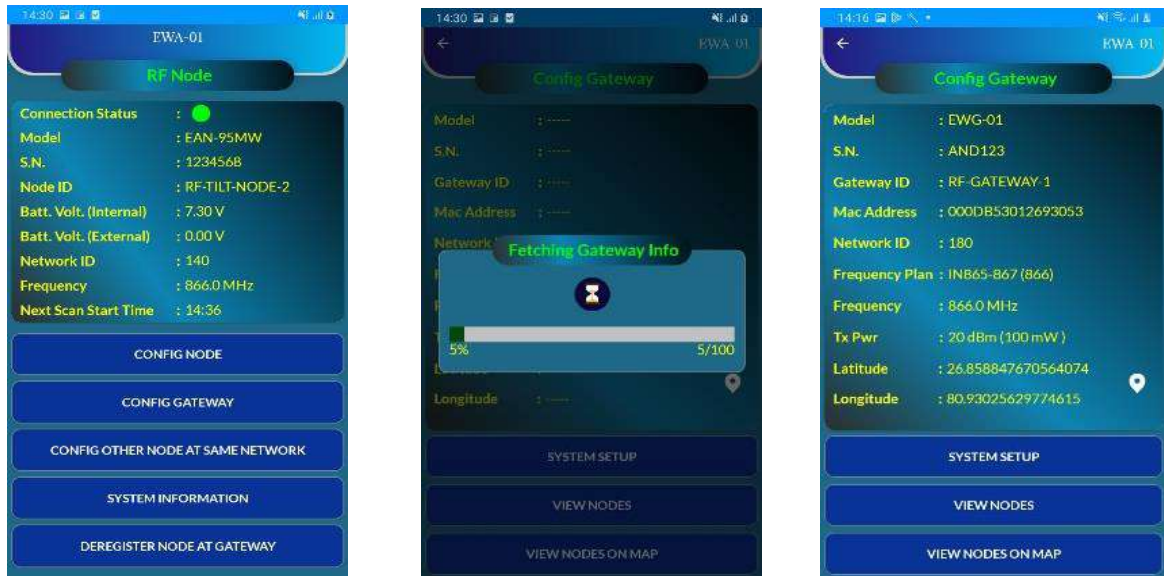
14:30

EWA-01

RF Node

| | |
|---|---|
| Connection Status | : |
| Model | : EAN-95MW |
| S.N. | : 1234568 |
| Node ID | : RF-TILT-NODE-2 |
| Batt. Volt. (Internal) | : 7.30 V |
| Batt. Volt. (External) | : 0.00 V |
| Network ID | : 140 |
| Frequency | : 866.0 MHz |
| Next Scan Start Time | : 14:36 |

CONFIG NODE

CONFIG GATEWAY

CONFIG OTHER NODE AT SAME NETWORK

SYSTEM INFORMATION

DEREGISTER NODE AT GATEWAY

14:30

EWA-01

Config Gateway

Model : -----

S.N. : -----

Gateway ID : -----

Mac Address : -----

Network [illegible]

Fetching Gateway Info

5% 5/100

Longitude : -----

SYSTEM SETUP

VIEW NODES

VIEW NODES ON MAP

14:16

EWA-01

Config Gateway

| | |
|---|---|
| Model | : EWG-01 |
| S.N. | : AND123 |
| Gateway ID | : RF-GATEWAY-1 |
| Mac Address | : 000DB53012693053 |
| Network ID | : 180 |
| Frequency Plan | : IN865-867 (866) |
| Frequency | : 866.0 MHz |
| Tx Pwr | : 20 dBm (100 mW ) |
| Latitude | : 26.858847670564074 |
| Longitude | : 80.93025629774615 |

SYSTEM SETUP

VIEW NODES

VIEW NODES ON MAP